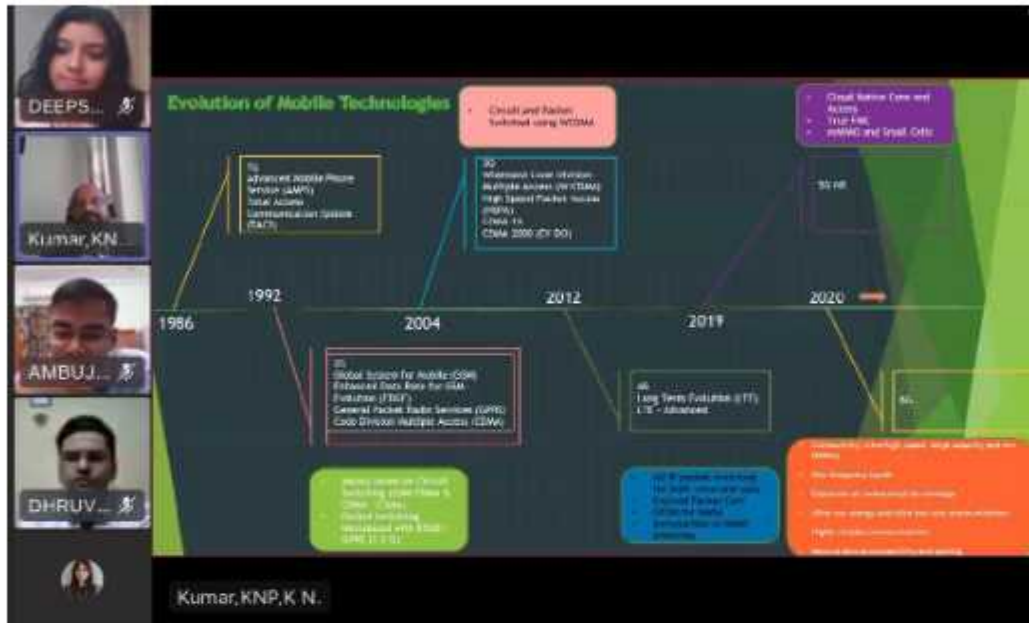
DEEPS...

Kumar,KN...

AMBUJ...

DHRUV...

Evolution of Mobile Technologies

1G
Advanced Mobile Phone Service (AMPS)
Total Access Communication System (TACS)

Circuit and Packet Switched using WCDMA

3G
Wideband Code Division Multiple Access (WCDMA)
High Speed Packet Access (HSPA)
CDMA 1X
CDMA 2000 (EV DO)

Cloud Native Core and Access
True FMC
mMIMO and Small Cells

5G NR

1986

1992

2004

2012

2019

2020

2G
Global System for Mobile (GSM)
Enhanced Data Rate for GSM Evolution (EDGE)
General Packet Radio Services (GPRS)
Code Division Multiple Access (CDMA)

4G
Long Term Evolution (LTE)
LTE – Advanced

6G...

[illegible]

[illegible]

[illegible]

Kumar,KNP,K N.